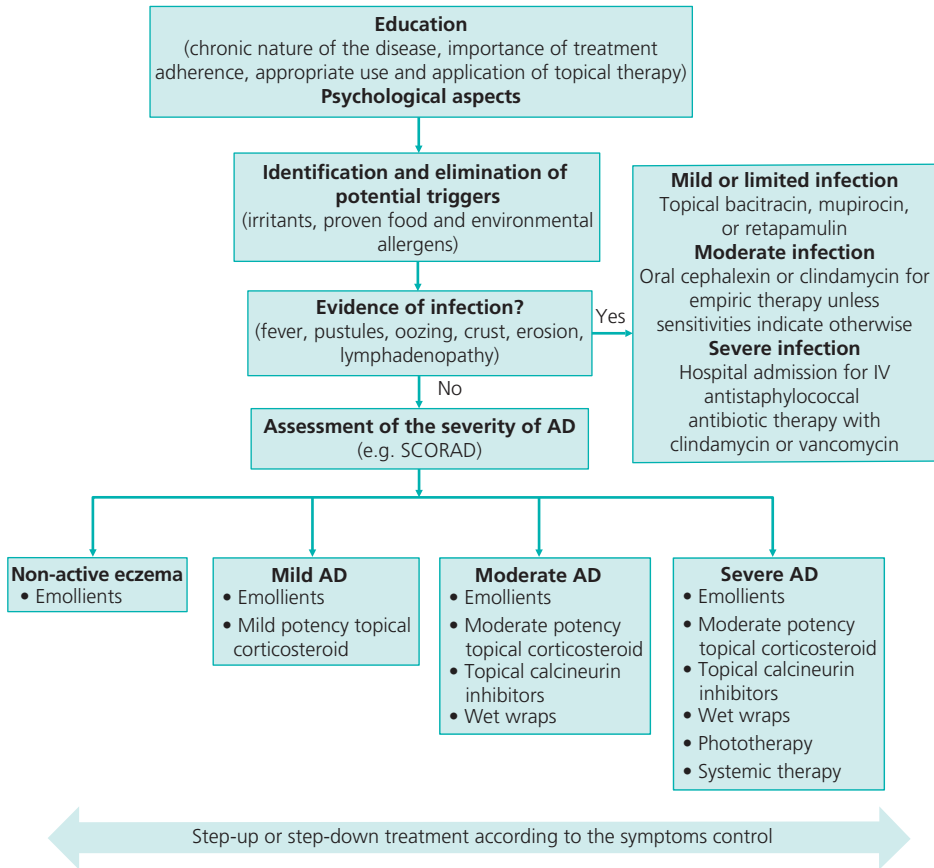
**Education**
(chronic nature of the disease, importance of treatment adherence, appropriate use and application of topical therapy)
**Psychological aspects**

**Identification and elimination of potential triggers**
(irritants, proven food and environmental allergens)

**Evidence of infection?**
(fever, pustules, oozing, crust, erosion, lymphadenopathy)

Yes

**Mild or limited infection**
Topical bacitracin, mupirocin, or retapamulin
**Moderate infection**
Oral cephalexin or clindamycin for empiric therapy unless sensitivities indicate otherwise
**Severe infection**
Hospital admission for IV antistaphylococcal antibiotic therapy with clindamycin or vancomycin

No

**Assessment of the severity of AD**
(e.g. SCORAD)

**Non-active eczema**
• Emollients

**Mild AD**
• Emollients
• Mild potency topical corticosteroid

**Moderate AD**
• Emollients
• Moderate potency topical corticosteroid
• Topical calcineurin inhibitors
• Wet wraps

**Severe AD**
• Emollients
• Moderate potency topical corticosteroid
• Topical calcineurin inhibitors
• Wet wraps
• Phototherapy
• Systemic therapy

Step-up or step-down treatment according to the symptoms control